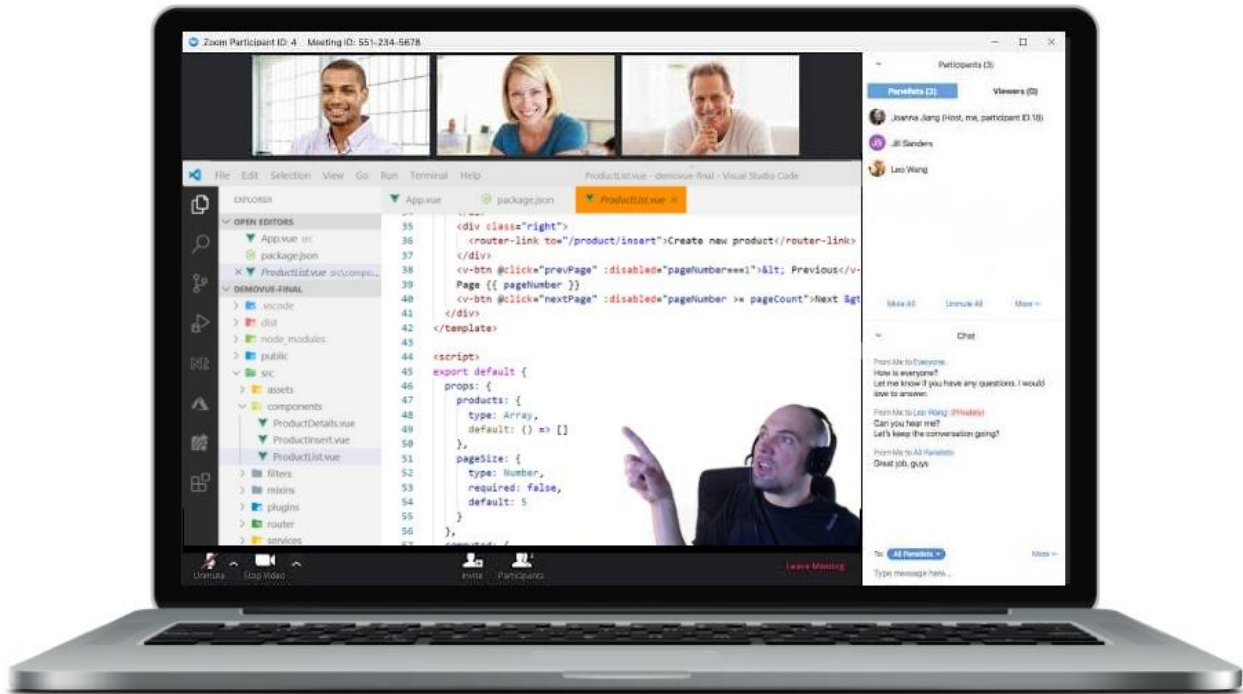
Zoom Participant ID: 4 Meeting ID: 551-234-5678

Participants (3)

Panelists (3)

Viewers (0)

Joanna Jiang (Host, me, participant ID 18)

JS Jill Sanders

Leo Wang

Mute All

Unmute All

More

Chat

From Me to Everyone:
How is everyone?
Let me know if you have any questions. I would love to answer.

From Me to Leo Wang (Privately)
Can you hear me?
Let's keep the conversation going!

From Me to All Panelists
Great job, guys

To: All Panelists

More

Type message here...

File Edit Selection View Go Run Terminal Help

ProductList.vue - demovue-final - Visual Studio Code

EXPLORER

OPEN EDITORS

App.vue src

package.json

ProductList.vue src\compo...

DEMOVUE-FINAL

.vscode

dist

node_modules

public

src

assets

components

ProductDetails.vue

ProductInsert.vue

ProductList.vue

filters

mixins

plugins

router

services

App.vue

package.json

ProductList.vue

```
35     <div class="right">
36       <router-link to="/product/insert">Create new product</router-link>
37     </div>
38     <v-btn @click="prevPage" :disabled="pageNumber===1">&lt; Previous</v-
39     Page {{ pageNumber }}
40     <v-btn @click="nextPage" :disabled="pageNumber >= pageCount">Next &gt
41   </div>
42 </template>
43
44 <script>
45 export default {
46   props: {
47     products: {
48       type: Array,
49       default: () => []
50     },
51     pageSize: {
52       type: Number,
53       required: false,
54       default: 5
55     }
56   },
```

Unmute

Stop Video

Invite

Participants

Leave Meeting